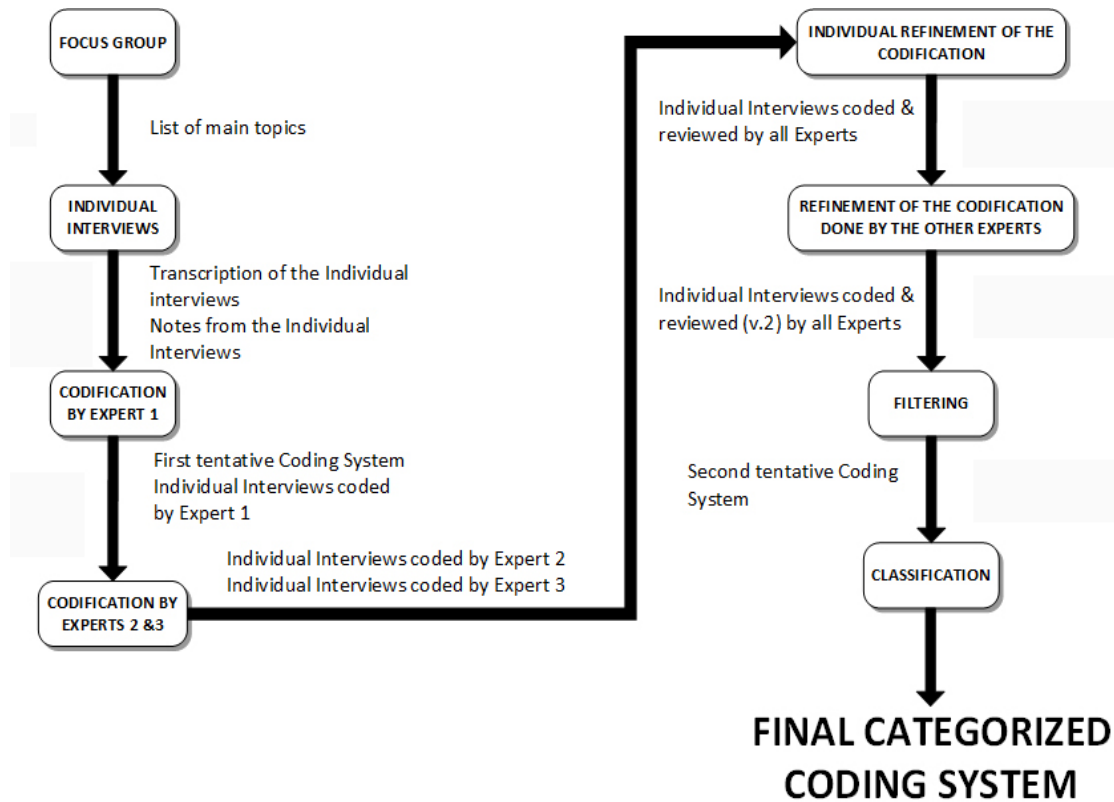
FOCUS GROUP

List of main topics

INDIVIDUAL INTERVIEWS

Transcription of the Individual interviews
Notes from the Individual Interviews

CODIFICATION BY EXPERT 1

First tentative Coding System
Individual Interviews coded by Expert 1

Individual Interviews coded by Expert 2
Individual Interviews coded by Expert 3

CODIFICATION BY EXPERTS 2 &3

INDIVIDUAL REFINEMENT OF THE CODIFICATION

Individual Interviews coded & reviewed by all Experts

REFINEMENT OF THE CODIFICATION DONE BY THE OTHER EXPERTS

Individual Interviews coded & reviewed (v.2) by all Experts

FILTERING

Second tentative Coding System

CLASSIFICATION

FINAL CATEGORIZED CODING SYSTEM